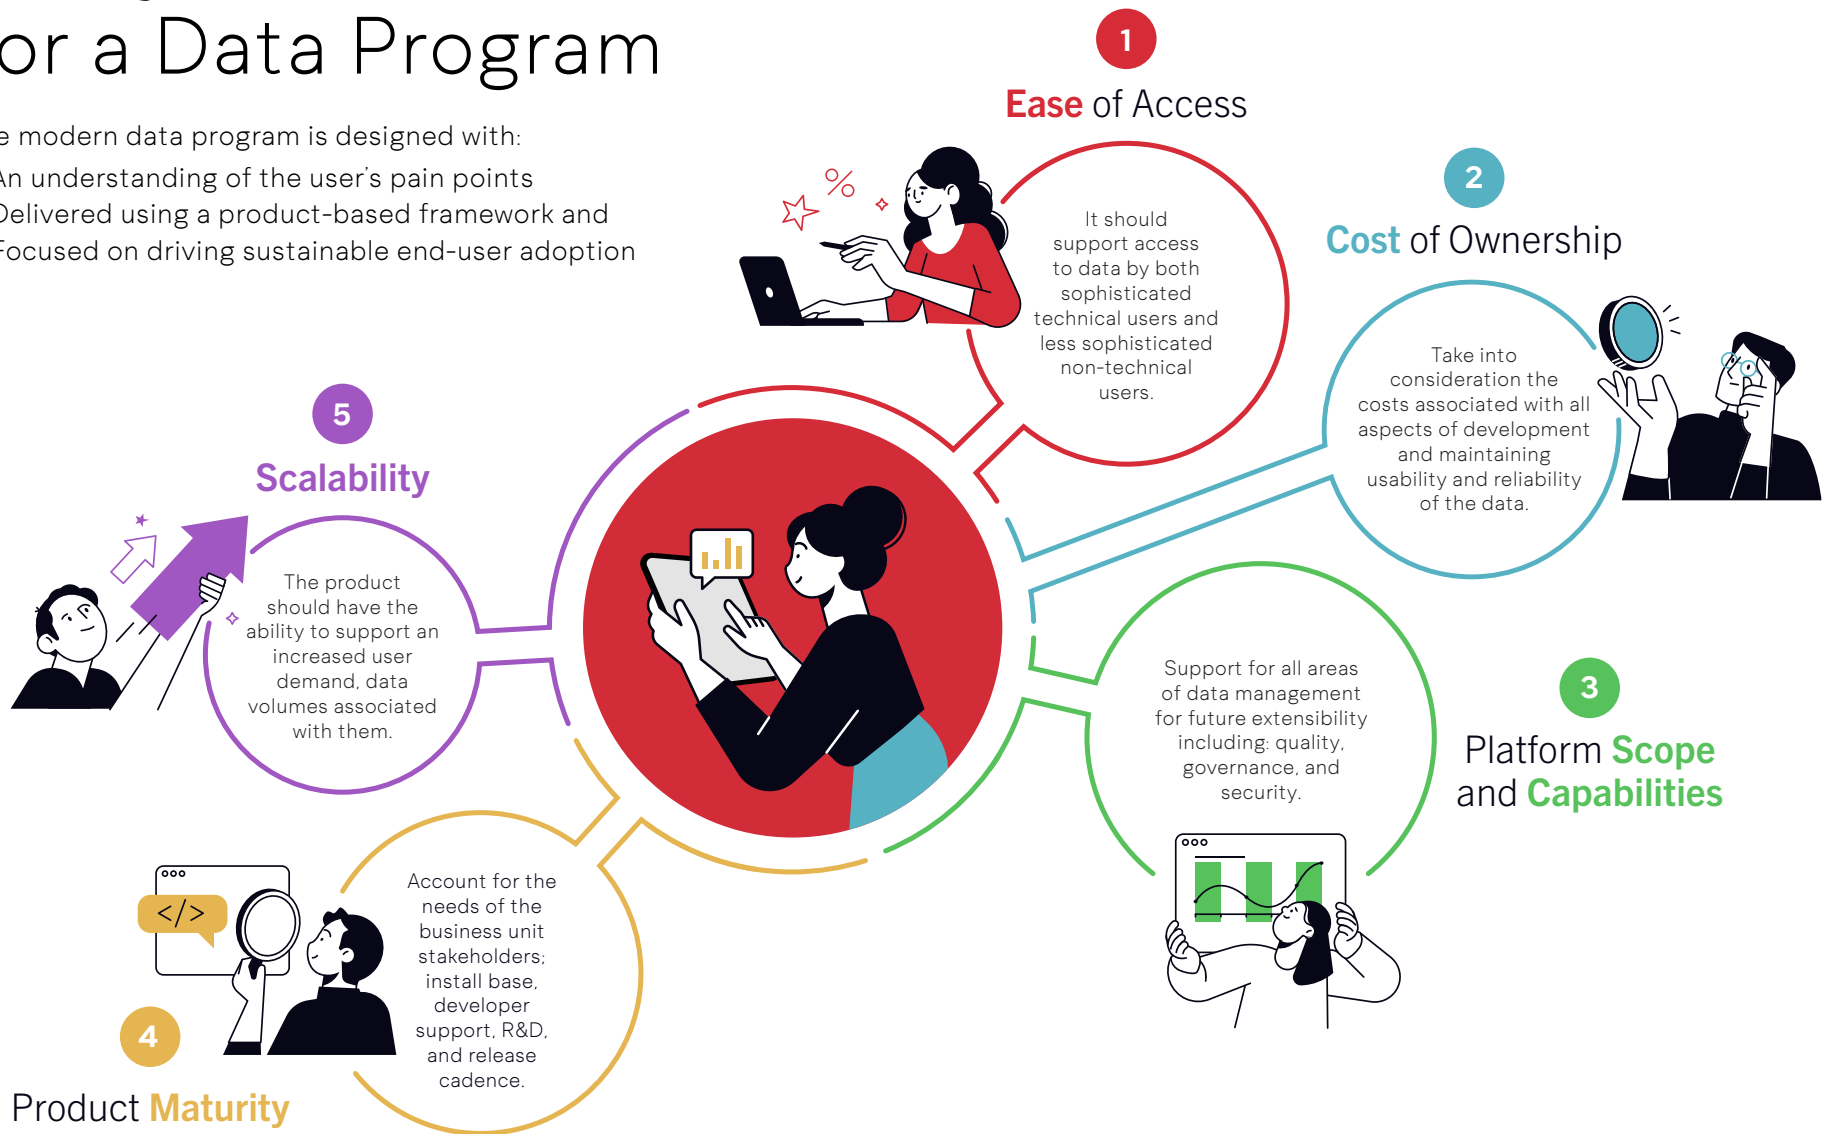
or a Data Program

e modern data program is designed with:
An understanding of the user's pain points
Delivered using a product-based framework and
Focused on driving sustainable end-user adoption

1
Ease of Access

It should support access to data by both sophisticated technical users and less sophisticated non-technical users.

2
Cost of Ownership

Take into consideration the costs associated with all aspects of development and maintaining usability and reliability of the data.

5
Scalability

The product should have the ability to support an increased user demand, data volumes associated with them.

Support for all areas of data management for future extensibility including: quality, governance, and security.

3
Platform Scope and Capabilities

</>

Account for the needs of the business unit stakeholders; install base, developer support, R&D, and release cadence.

4
Product Maturity